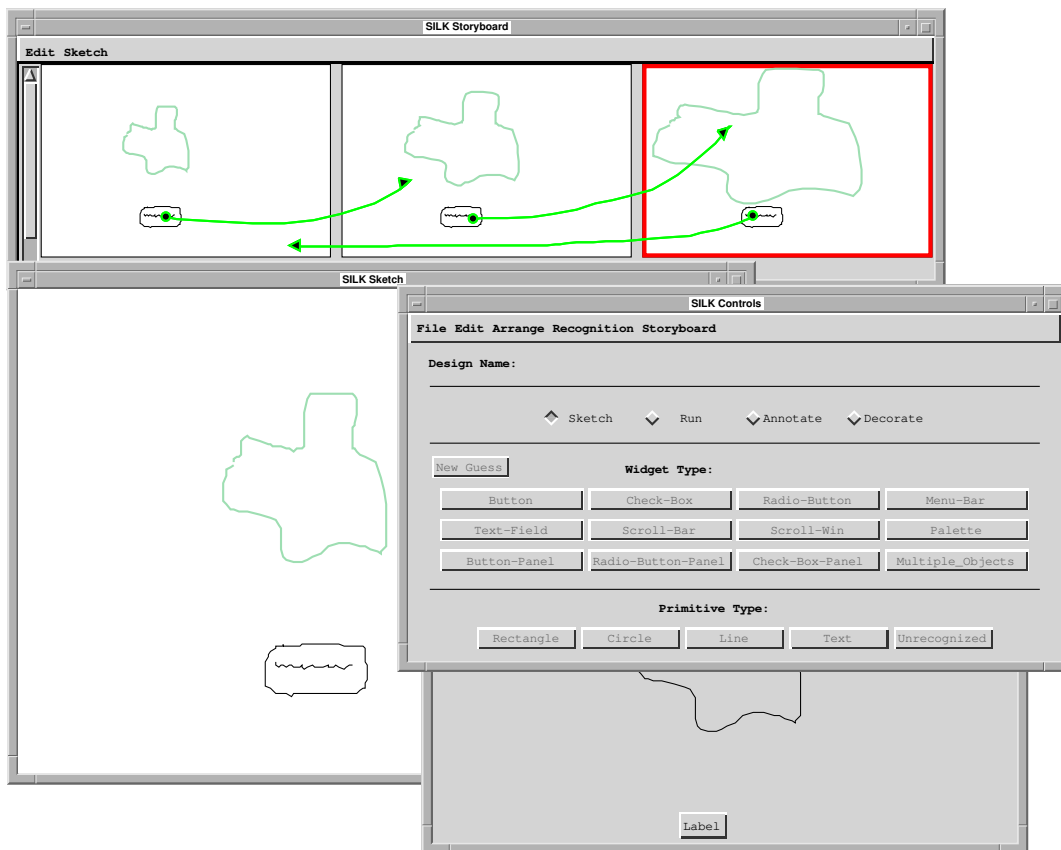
SILK Storyboard

Edit Sketch

SILK Sketch

SILK Controls

File Edit Arrange Recognition Storyboard

Design Name:

Sketch Run Annotate Decorate

New Guess

Widget Type:

| Button | Check-Box | Radio-Button | Menu-Bar |
|---|---|---|---|
| Text-Field | Scroll-Bar | Scroll-Win | Palette |
| Button-Panel | Radio-Button-Panel | Check-Box-Panel | Multiple_Objects |

Primitive Type:

Rectangle Circle Line Text Unrecognized

Label